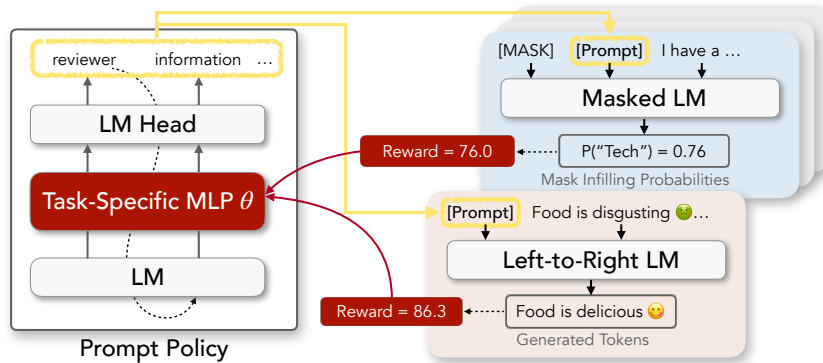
reviewer information …

LM Head

Task-Specific MLP $\theta$

LM

Prompt Policy

[MASK] [Prompt] I have a …

Masked LM

Reward = 76.0

P("Tech") = 0.76

Mask Infilling Probabilities

[Prompt] Food is disgusting 🤢…

Left-to-Right LM

Reward = 86.3

Food is delicious 😋

Generated Tokens